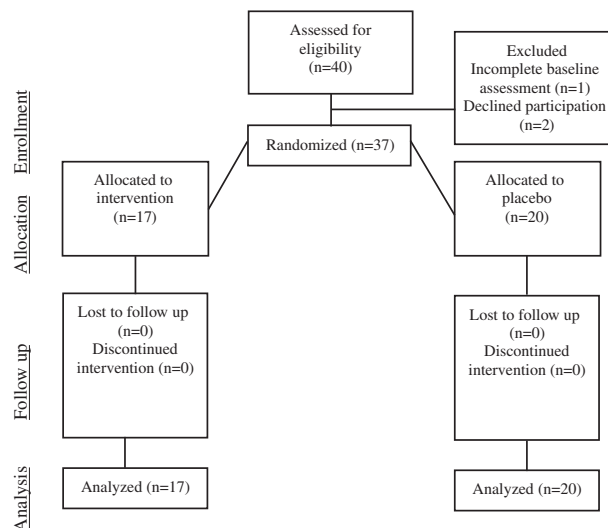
Enrollment

Assessed for eligibility (n=40)

Excluded Incomplete baseline assessment (n=1) Declined participation (n=2)

Randomized (n=37)

Allocation

Allocated to intervention (n=17)

Allocated to placebo (n=20)

Follow up

Lost to follow up (n=0) Discontinued intervention (n=0)

Lost to follow up (n=0) Discontinued intervention (n=0)

Analysis

Analyzed (n=17)

Analyzed (n=20)